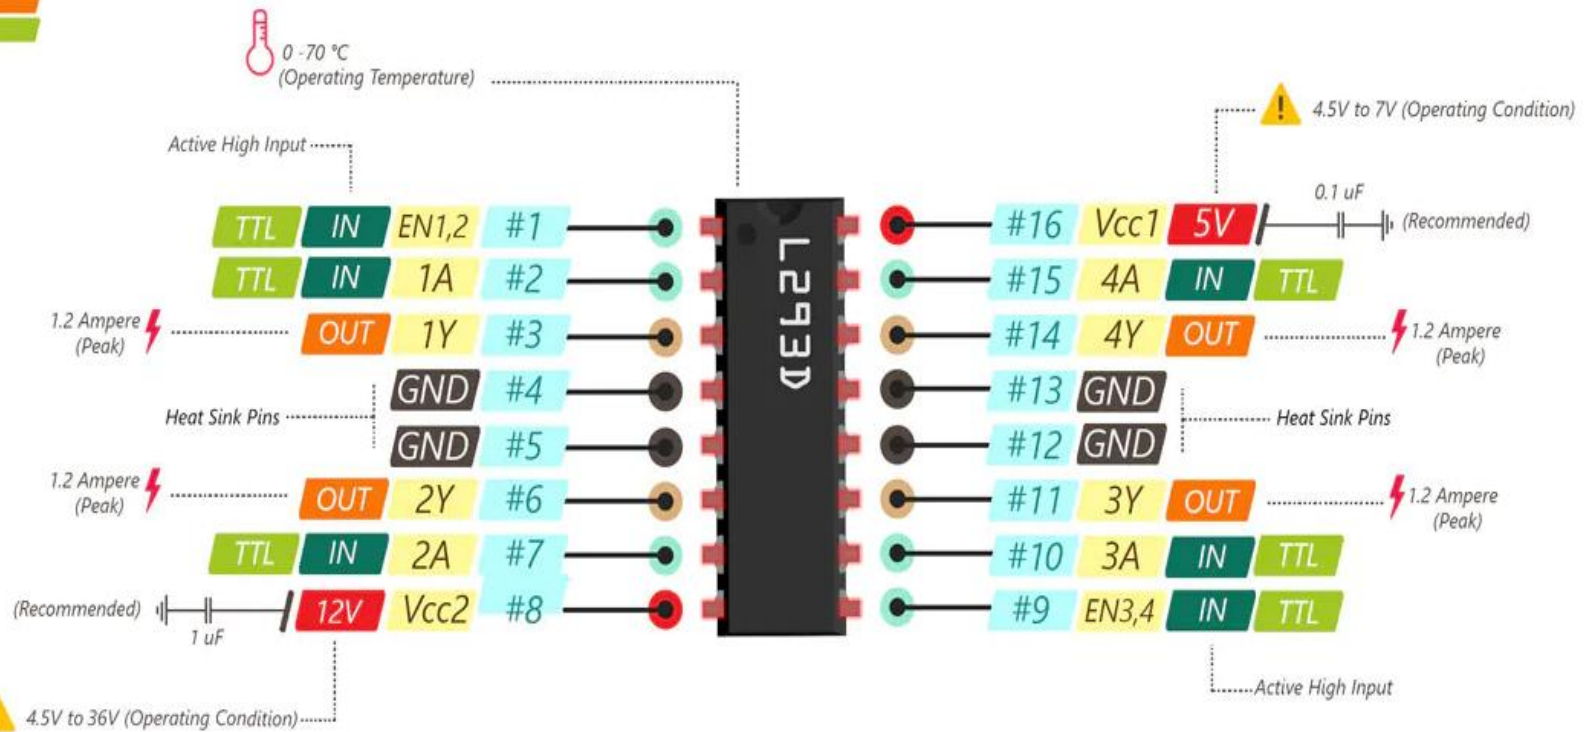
0 -70 °C
(Operating Temperature)

4.5V to 7V (Operating Condition)

Active High Input

0.1 uF

(Recommended)

TTL IN EN1,2 #1

L293D

#16 Vcc1 5V

TTL IN 1A #2

#15 4A IN TTL

1.2 Ampere (Peak)

OUT 1Y #3

#14 4Y OUT

1.2 Ampere (Peak)

Heat Sink Pins

GND #4

#13 GND

GND #5

#12 GND

Heat Sink Pins

1.2 Ampere (Peak)

OUT 2Y #6

#11 3Y OUT

1.2 Ampere (Peak)

TTL IN 2A #7

#10 3A IN TTL

(Recommended)

1 uF

12V Vcc2 #8

#9 EN3,4 IN TTL

Active High Input

4.5V to 36V (Operating Condition)